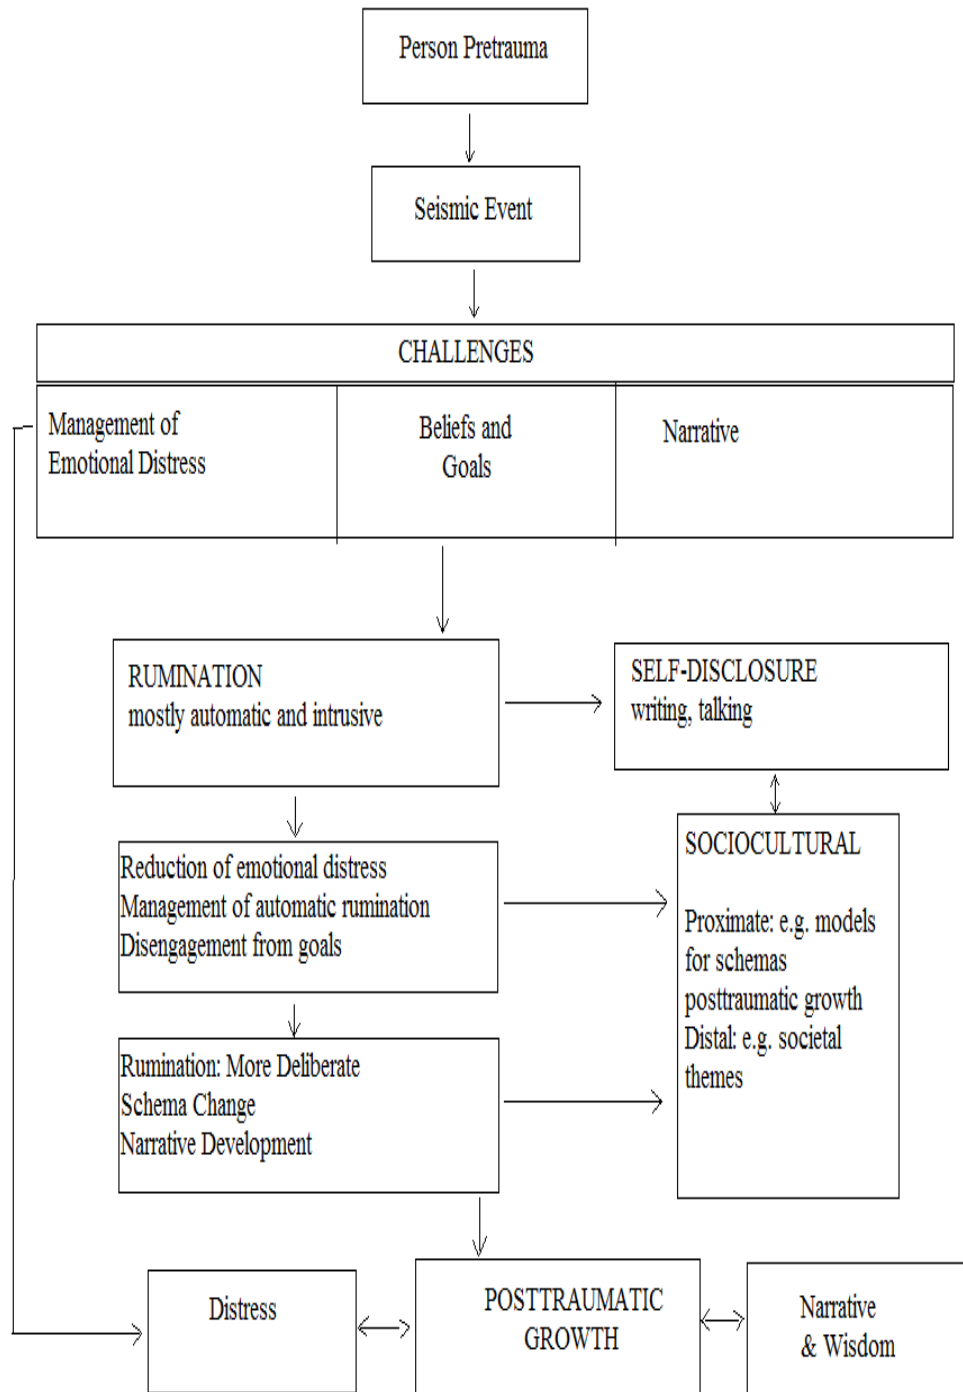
Person Pretrauma

Seismic Event

CHALLENGES

Management of Emotional Distress

Beliefs and Goals

Narrative

RUMINATION
mostly automatic and intrusive

SELF-DISCLOSURE
writing, talking

Reduction of emotional distress
Management of automatic rumination
Disengagement from goals

SOCIOCULTURAL

Proximate: e.g. models for schemas posttraumatic growth
Distal: e.g. societal themes

Rumination: More Deliberate
Schema Change
Narrative Development

Distress

POSTTRAUMATIC GROWTH

Narrative & Wisdom